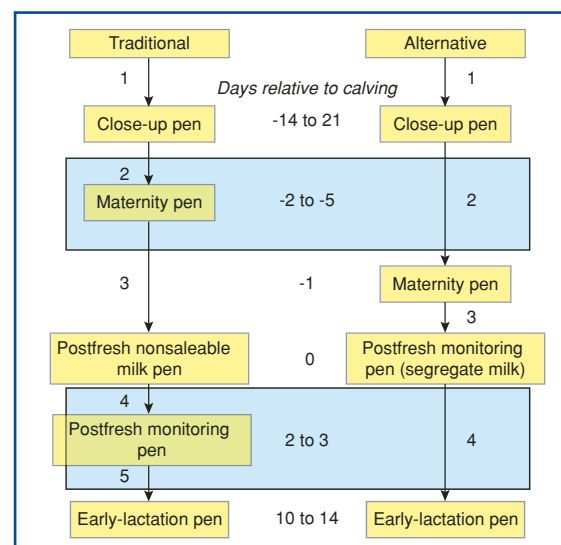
Traditional

Alternative

1

1

Days relative to calving

Close-up pen

-14 to 21

Close-up pen

2

Maternity pen

-2 to -5

2

3

-1

Maternity pen

3

Postfresh nonsaleable milk pen

0

Postfresh monitoring pen (segregate milk)

4

Postfresh monitoring pen

2 to 3

4

5

Early-lactation pen

10 to 14

Early-lactation pen